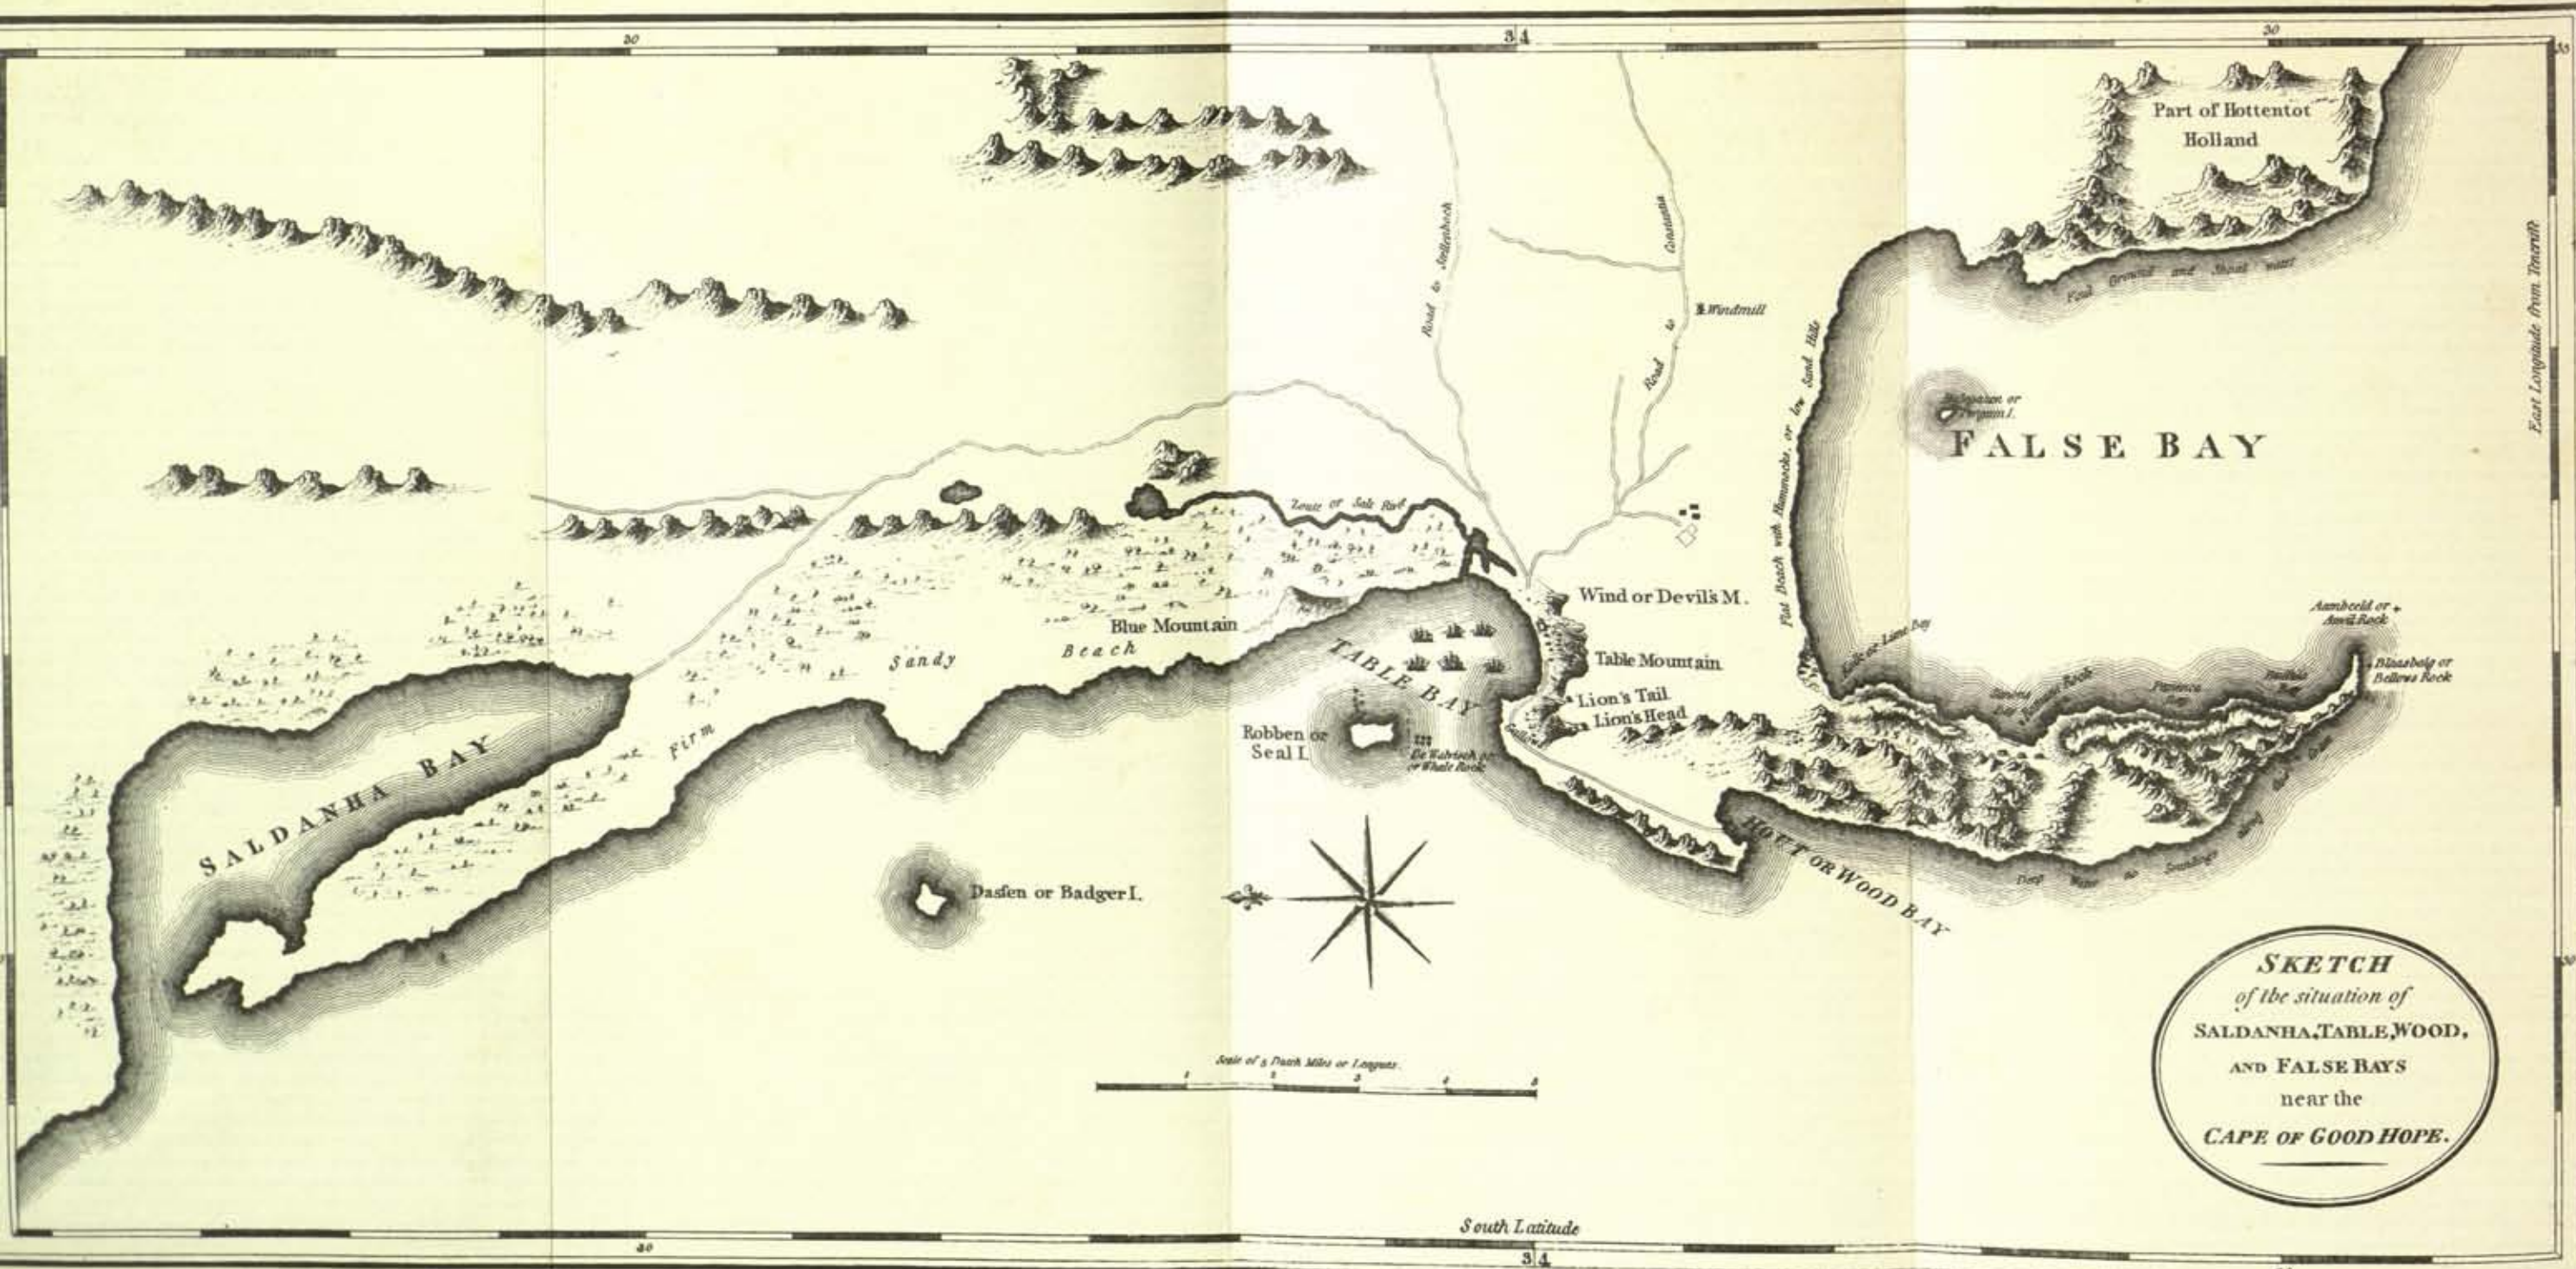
30

34

30

Part of Hottentot Holland

Foul Ground and Shoal water

East Longitude from Teneriff

Road to Stellenbosch

Road to Constantia

Windmill

Flat Beach with Hummocks, or low Sand Hills

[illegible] or Penguin I.

FALSE BAY

Louw or Salt River

Wind or Devil's M.

Table Mountain

Lion's Tail

Lion's Head

Blue Mountain

Sandy Beach

Firm

TABLE BAY

Robben or Seal I.

De Walvisch or Whale Rock

SALDANHA BAY

Dassen or Badger I.

HOUT OR WOOD BAY

Kalk or Lime Bay

Aambeeld or Anvil Rock

Blaasbalg or Bellows Rock

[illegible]

Deep Water no Soundings along the Coast

Scale of 5 Dutch Miles or Leagues

1 2 3 4 5

SKETCH of the situation of SALDANHA, TABLE, WOOD, AND FALSE BAYS near the CAPE OF GOOD HOPE.

South Latitude

30

34